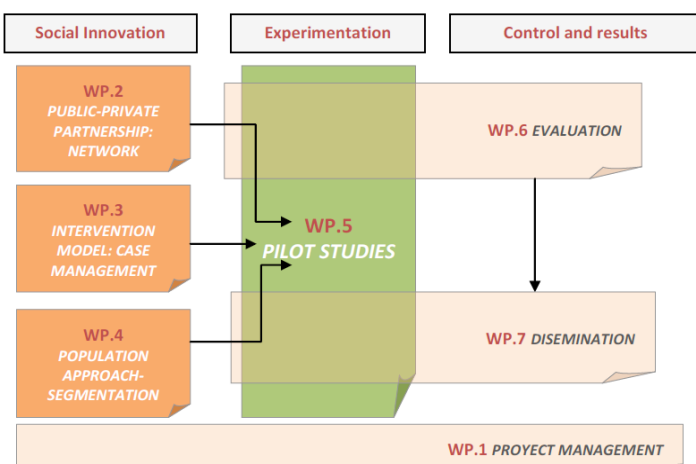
Social Innovation

Experimentation

Control and results

WP.2
PUBLIC-PRIVATE PARTNERSHIP: NETWORK

WP.6 EVALUATION

WP.3
INTERVENTION MODEL: CASE MANAGEMENT

WP.5
PILOT STUDIES

WP.4
POPULATION APPROACH-SEGMENTATION

WP.7 DISEMINATION

WP.1 PROYECT MANAGEMENT